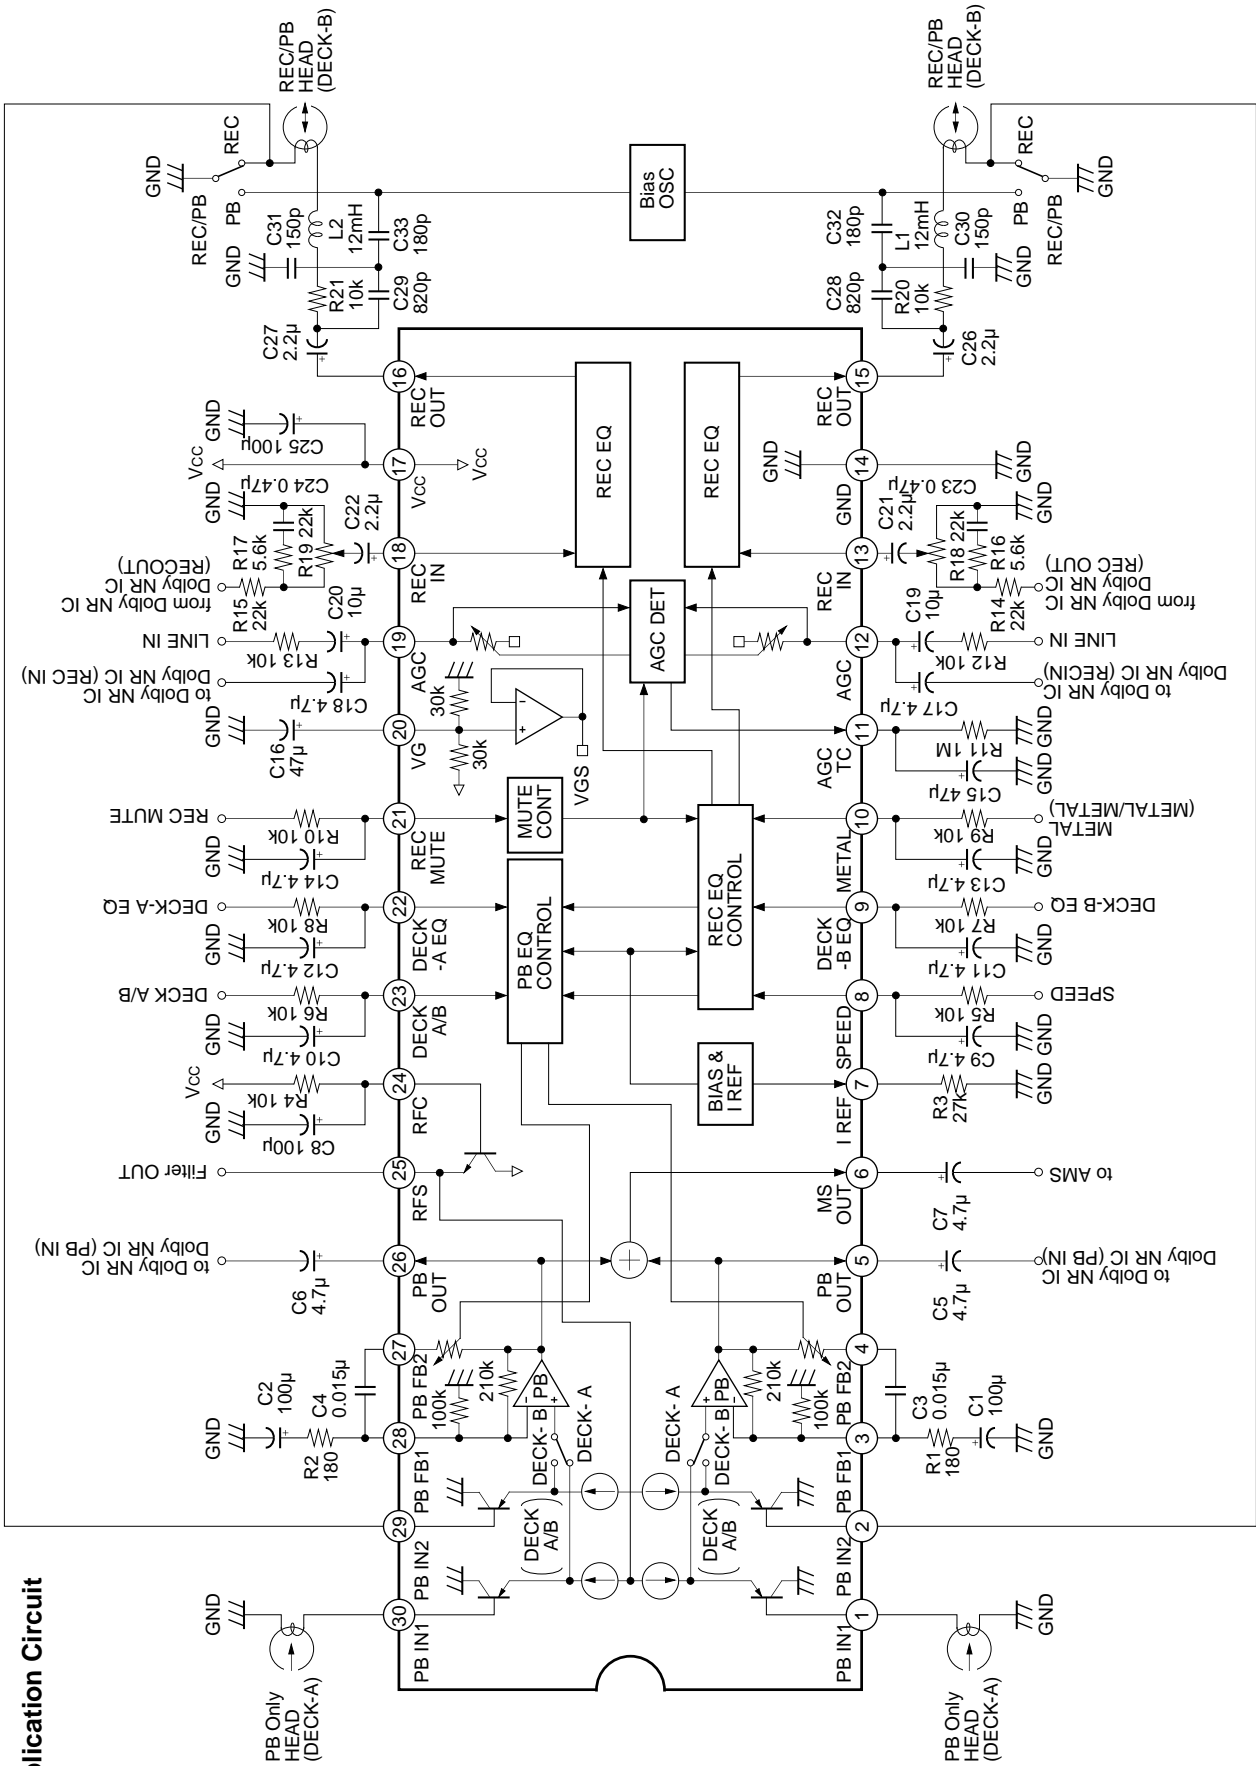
lication Circuit

REC/PB HEAD (DECK-B)
REC
GND
REC/PB
PB
C31 150p
L2 12mH
C33 180p
GND
R21 10k
C29 820p
C27 2.2μ
Bias OSC
REC/PB HEAD (DECK-B)
REC
GND
PB
REC/PB
C32 180p
L1 12mH
C30 150p
GND
C28 820p
R20 10k
C26 2.2μ

16 REC OUT
15 REC OUT
REC EQ
REC EQ
GND
C25 100μ
Vcc
17 Vcc
Vcc
GND
14
GND
GND
C24 0.47μ
C22 2.2μ
R17 5.6k
R19 22k
18 REC IN
GND
C21 2.2μ
C23 0.47μ
R18 22k
R16 5.6k
13 REC IN
GND
from Dolby NR IC (RECOUT)
R15 22k
C20 10μ
AGC DET
C19 10μ
R14 22k
from Dolby NR IC (REC OUT)
LINE IN
R13 10k
19 AGC
12 AGC
R12 10k
LINE IN
to Dolby NR IC (REC IN)
C18 4.7μ
30k
30k
to Dolby NR IC (RECIN)
C17 4.7μ
GND
C16 47μ
20 VG
VGS
11 AGC TC
R11 1M
GND
GND
C15 47μ
REC MUTE
R10 10k
21 REC MUTE
MUTE CONT
REC EQ CONTROL
10 METAL
R9 10k
METAL (METAL/METAL)
GND
C14 4.7μ
C13 4.7μ
GND
DECK-A EQ
R8 10k
22 DECK -A EQ
PB EQ CONTROL
9 DECK -B EQ
R7 10k
DECK-B EQ
GND
C12 4.7μ
C11 4.7μ
GND
DECK A/B
R6 10k
23 DECK A/B
8 SPEED
R5 10k
SPEED
GND
C10 4.7μ
C9 4.7μ
GND
Vcc
R4 10k
24 RFC
BIAS & I REF
7 I REF
R3 27k
GND
GND
C8 100μ
Filter OUT
25 RFS
6 MS OUT
C7 4.7μ
to AMS
to Dolby NR IC (PB IN)
C6 4.7μ
26 PB OUT
5 PB OUT
C5 4.7μ
to Dolby NR IC (PB IN)
27 PB FB2
4 PB FB2
C2 100μ
C4 0.015μ
100k
210k
PB
DECK- A
DECK- A
210k
100k
C3 0.015μ
C1 100μ
GND
R2 180
28 PB FB1
DECK- B
DECK- B
3 PB FB1
R1 180
GND
29 PB IN2
(DECK A/B)
(DECK A/B)
2 PB IN2
GND
30 PB IN1
1 PB IN1
GND
PB Only HEAD (DECK-A)
PB Only HEAD (DECK-A)